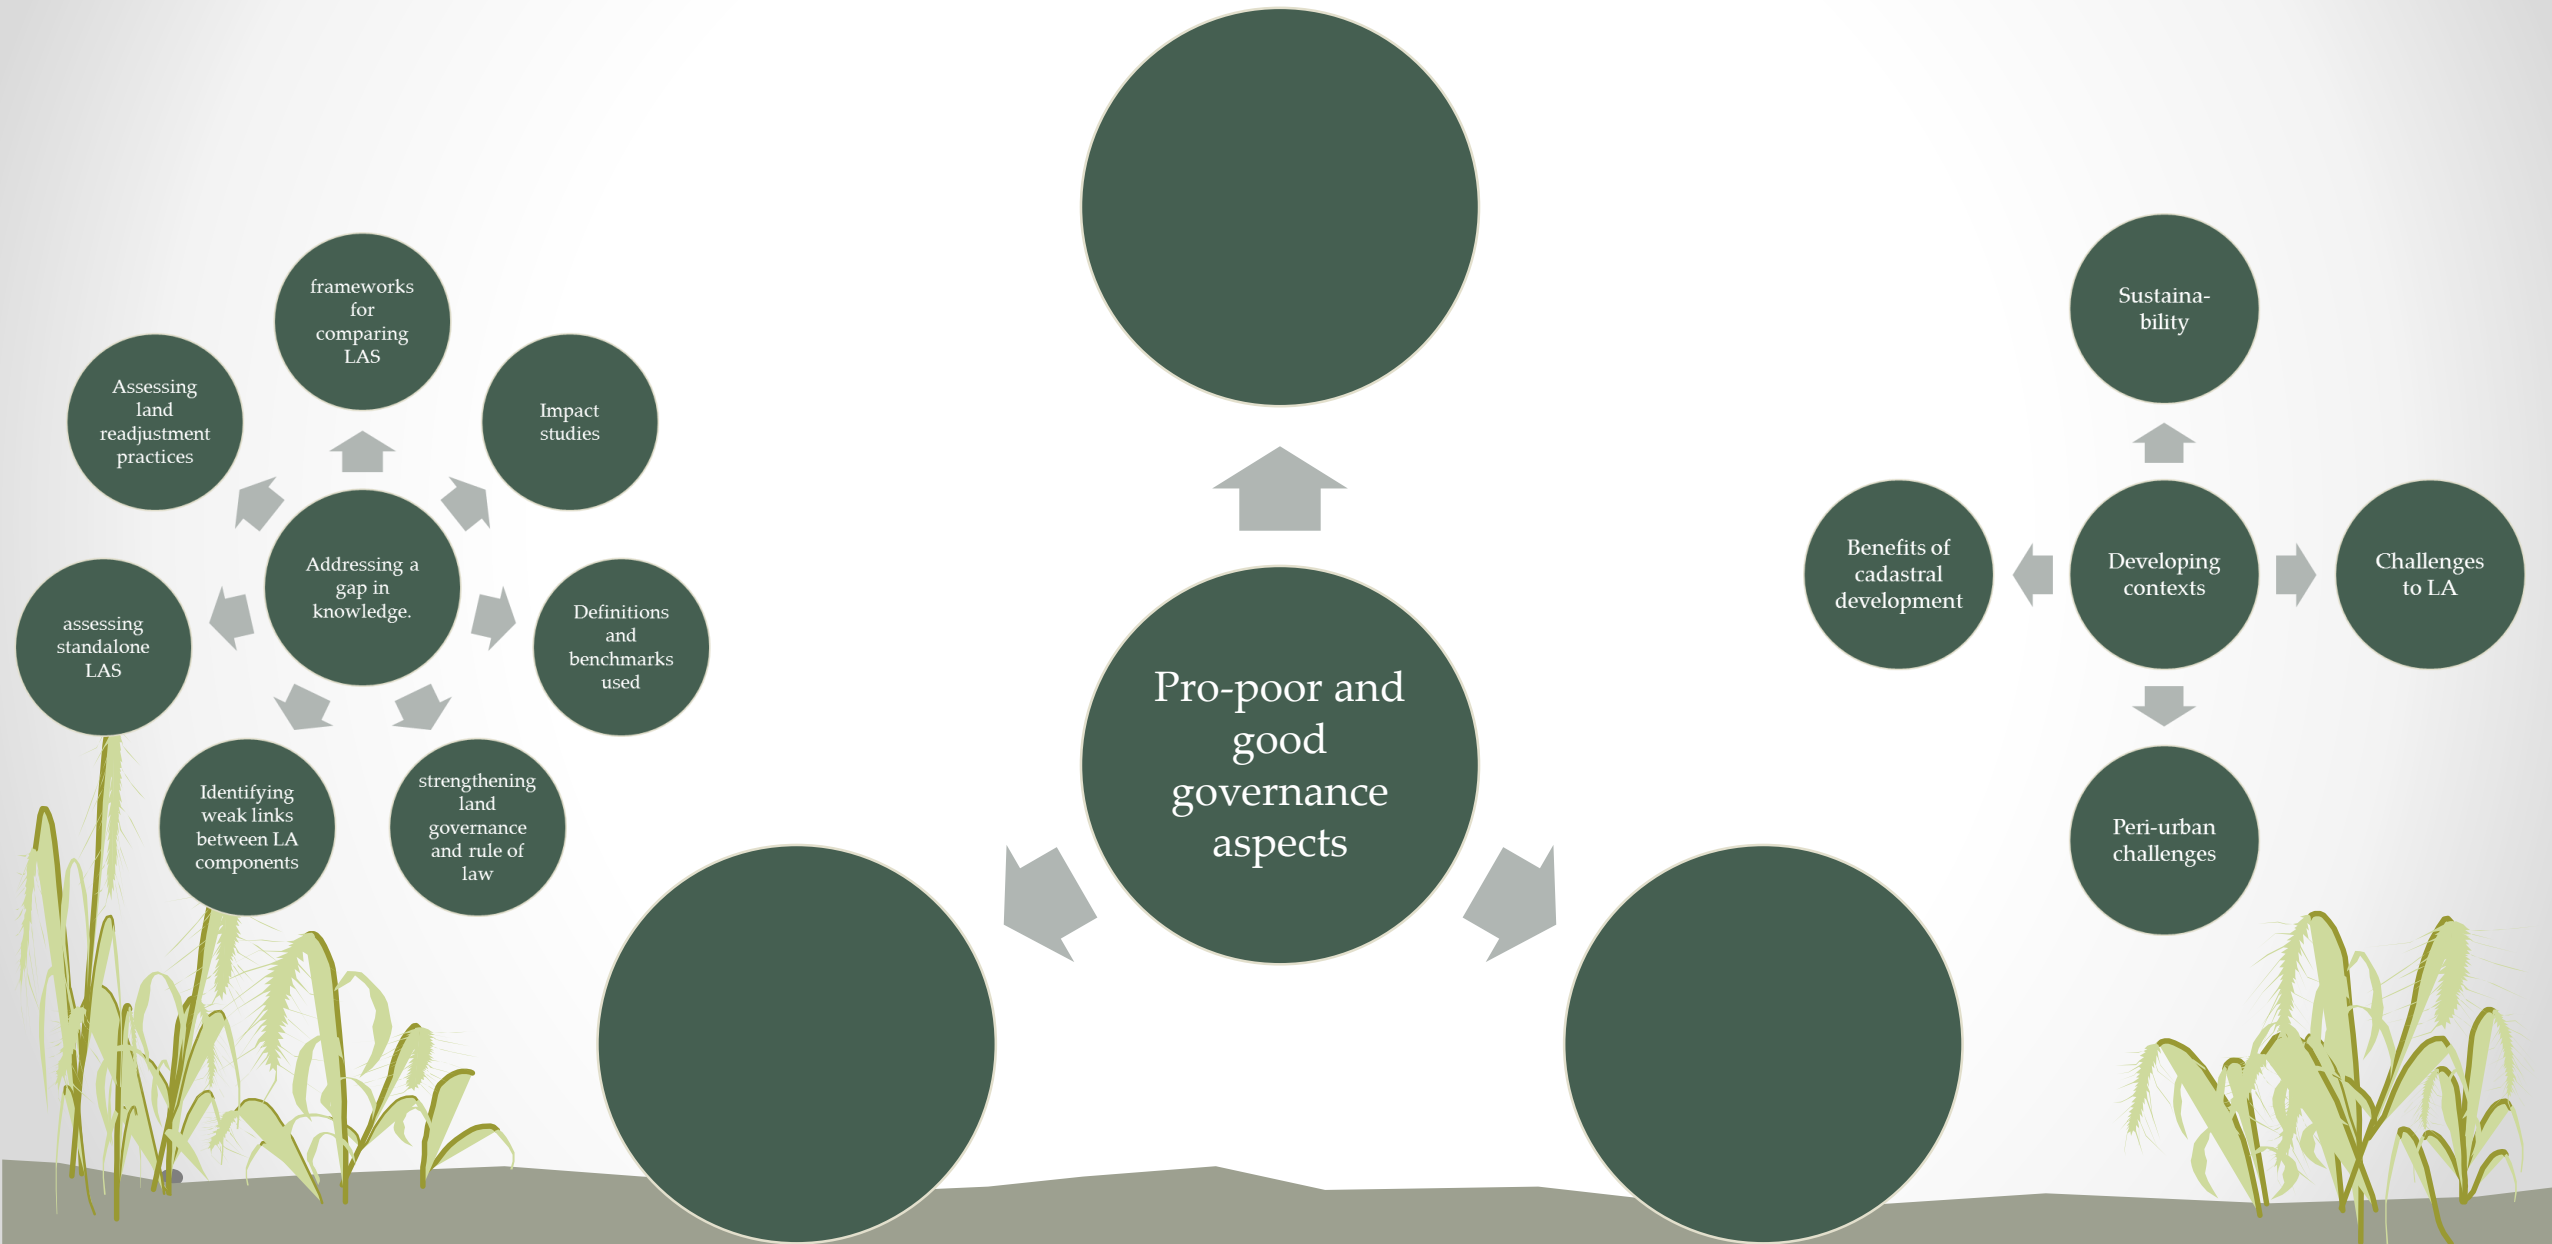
frameworks for comparing LAS

Assessing land readjustment practices

Impact studies

Addressing a gap in knowledge.

assessing standalone LAS

Definitions and benchmarks used

Identifying weak links between LA components

strengthening land governance and rule of law

Pro-poor and good governance aspects

Sustainability

Benefits of cadastral development

Developing contexts

Challenges to LA

Peri-urban challenges